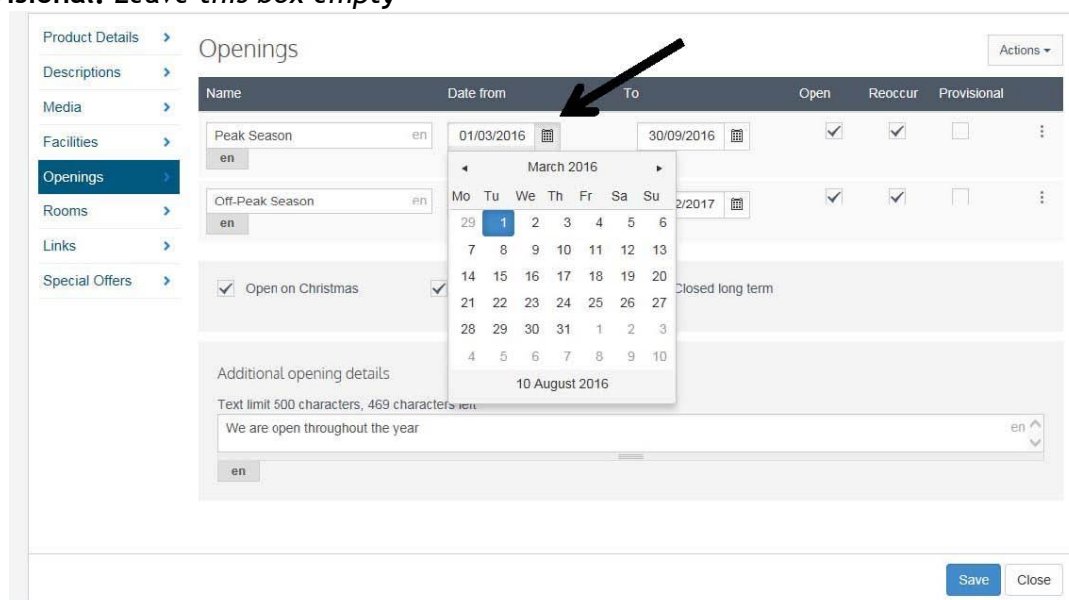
isional: Leave this box empty

Product Details
Descriptions
Media
Facilities
Openings
Rooms
Links
Special Offers

Openings

Actions

| Name | Date from | To | Open | Reoccur | Provisional |
|---|---|---|---|---|---|
| Peak Season en | 01/03/2016 | 30/09/2016 | ✓ | ✓ | |
| Off-Peak Season en | | 2/2017 | ✓ | ✓ | |

en
en

March 2016

| Mo | Tu | We | Th | Fr | Sa | Su |
|---|---|---|---|---|---|---|
| 29 | 1 | 2 | 3 | 4 | 5 | 6 |
| 7 | 8 | 9 | 10 | 11 | 12 | 13 |
| 14 | 15 | 16 | 17 | 18 | 19 | 20 |
| 21 | 22 | 23 | 24 | 25 | 26 | 27 |
| 28 | 29 | 30 | 31 | 1 | 2 | 3 |
| 4 | 5 | 6 | 7 | 8 | 9 | 10 |

10 August 2016

✓ Open on Christmas ✓ Closed long term

Additional opening details

Text limit 500 characters, 469 characters left

We are open throughout the year en

en

Save Close